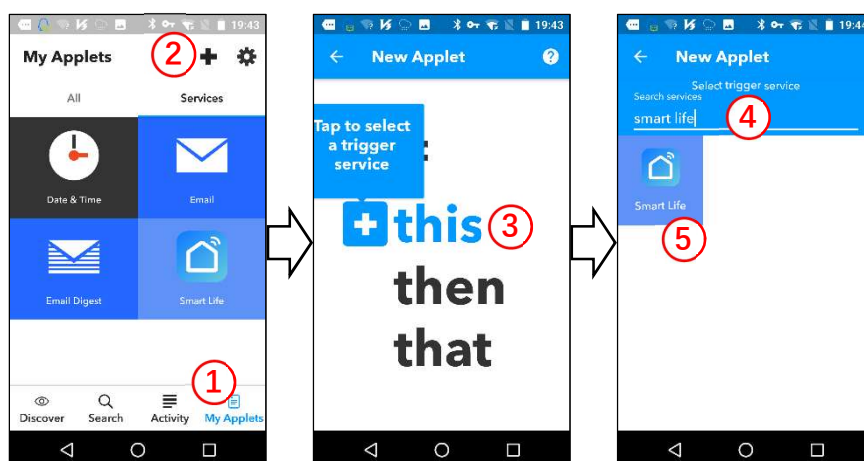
19:43
My Applets ② +
All Services
Date & Time
Email
Email Digest
Smart Life
①
Discover Search Activity My Applets

19:43
← New Applet ?
Tap to select a trigger service
+ this ③
then
that

19:43
← New Applet
Select trigger service
Search services
smart life ④
Smart Life
⑤